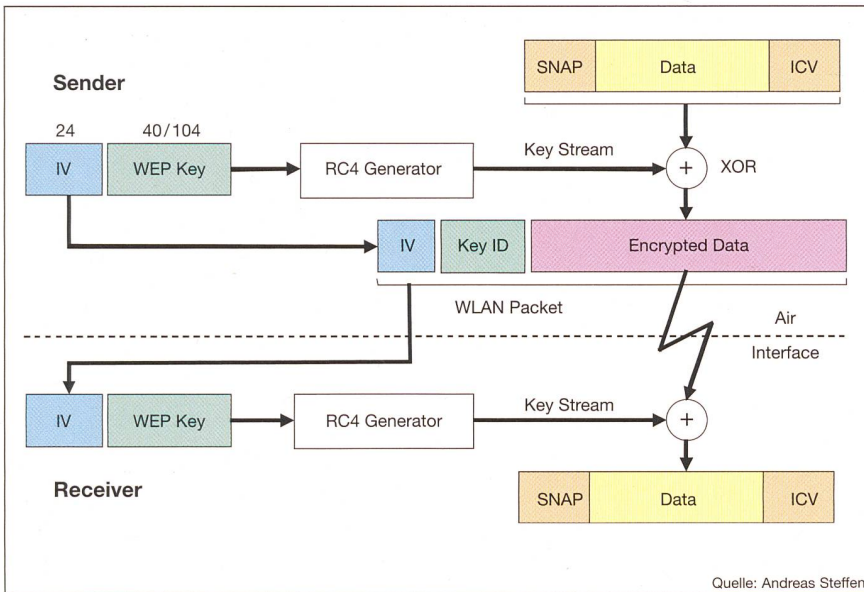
Sender

SNAP | Data | ICV

24 40/104

IV WEP Key

RC4 Generator

Key Stream

+ XOR

IV Key ID Encrypted Data

WLAN Packet

Air

Interface

IV WEP Key

RC4 Generator

Key Stream

+

Receiver

SNAP | Data | ICV

Quelle: Andreas Steffen